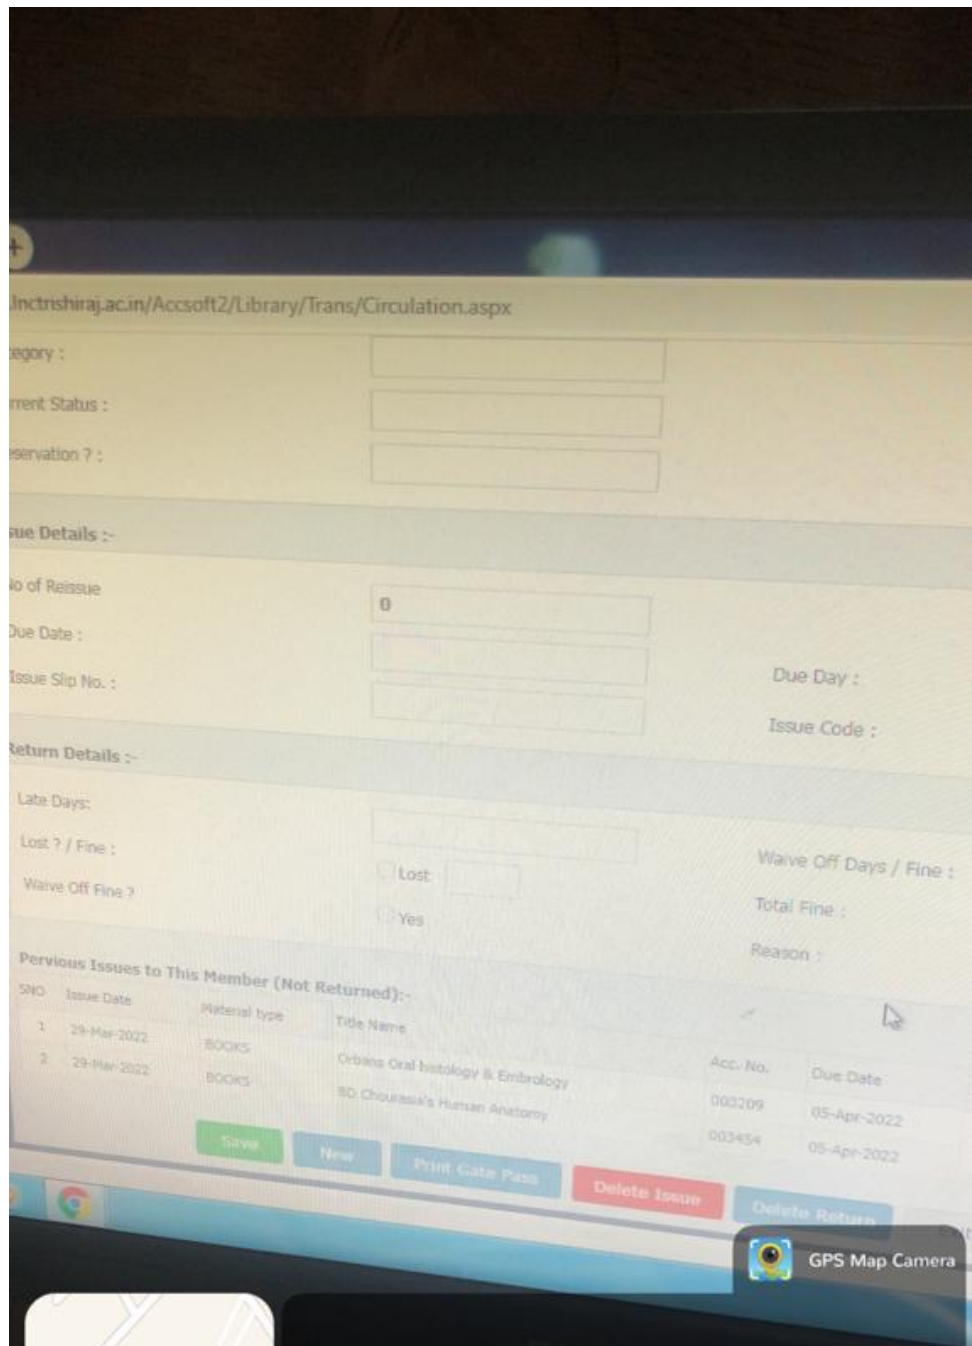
.lnctrishiraj.ac.in/Accsoft2/Library/Trans/Circulation.aspx

tegory :

rrent Status :

servation ? :

sue Details :-

lo of Reissue 0

Due Date :

Issue Slip No. :

Due Day :

Issue Code :

Return Details :-

Late Days:

Lost ? / Fine : Lost

Waive Off Fine ? Yes

Waive Off Days / Fine :

Total Fine :

Reason :

Pervious Issues to This Member (Not Returned):-

| SNO | Issue Date | Material type | Title Name | Acc. No. | Due Date |
|---|---|---|---|---|---|
| 1 | 29-Mar-2022 | BOOKS | Orbans Oral histology & Embrology | 003209 | 05-Apr-2022 |
| 2 | 29-Mar-2022 | BOOKS | BD Chourasia's Human Anatomy | 003454 | 05-Apr-2022 |

Save New Print Gate Pass Delete Issue Delete Return

GPS Map Camera